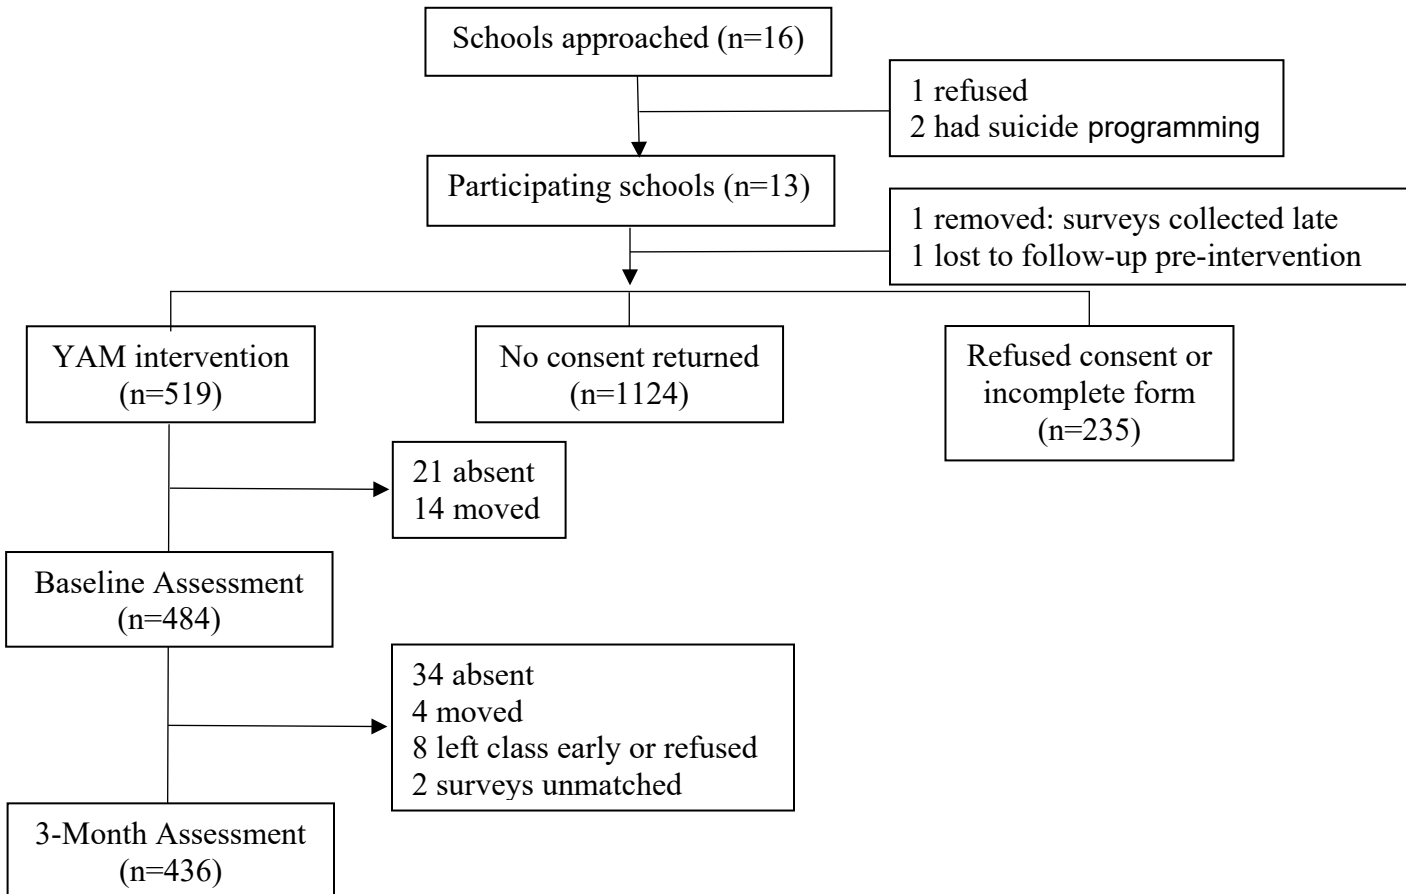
Schools approached (n=16)

1 refused
2 had suicide programming

Participating schools (n=13)

1 removed: surveys collected late
1 lost to follow-up pre-intervention

YAM intervention (n=519)

No consent returned (n=1124)

Refused consent or incomplete form (n=235)

21 absent
14 moved

Baseline Assessment (n=484)

34 absent
4 moved
8 left class early or refused
2 surveys unmatched

3-Month Assessment (n=436)